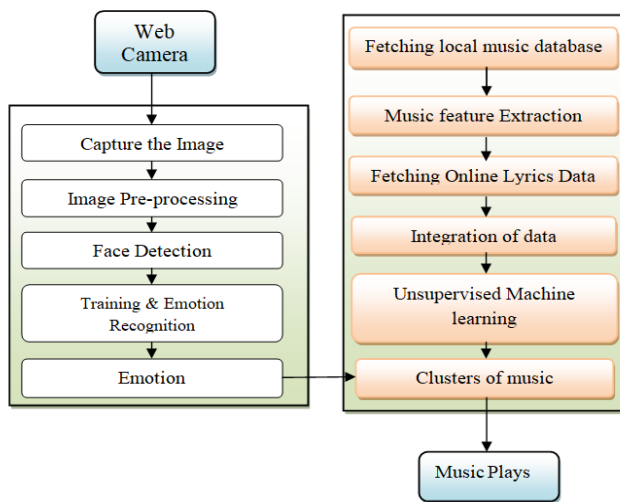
Web Camera

Capture the Image

Image Pre-processing

Face Detection

Training & Emotion Recognition

Emotion

Fetching local music database

Music feature Extraction

Fetching Online Lyrics Data

Integration of data

Unsupervised Machine learning

Clusters of music

Music Plays